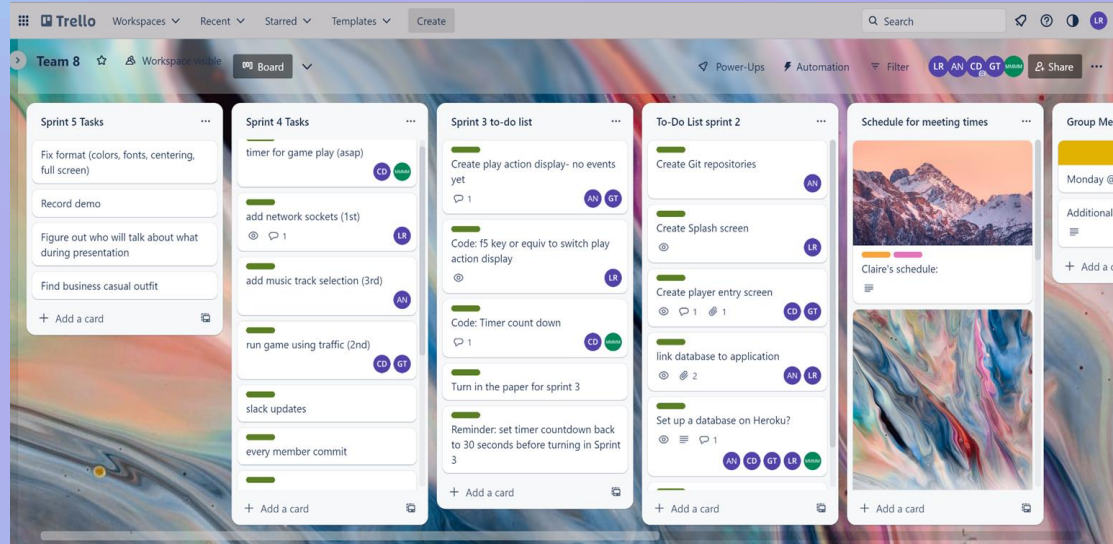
Trello Workspaces Recent Starred Templates Create

Search

LR

Team 8 Workspace visible Board

Power-Ups Automation Filter LR AN CD GT MMM Share

Sprint 5 Tasks

Fix format (colors, fonts, centering, full screen)

Record demo

Figure out who will talk about what during presentation

Find business casual outfit

+ Add a card

Sprint 4 Tasks

timer for game play (asap)

CD MMM

add network sockets (1st)

1 LR

add music track selection (3rd)

AN

run game using traffic (2nd)

CD GT

slack updates

every member commit

+ Add a card

Sprint 3 to-do list

Create play action display- no events yet

1 AN GT

Code: f5 key or equiv to switch play action display

LR

Code: Timer count down

1 CD MMM

Turn in the paper for sprint 3

Reminder: set timer countdown back to 30 seconds before turning in Sprint 3

+ Add a card

To-Do List sprint 2

Create Git repositories

AN

Create Splash screen

LR

Create player entry screen

1 1 CD GT

link database to application

2 AN LR

Set up a database on Heroku?

1

AN CD GT LR MMM

+ Add a card

Schedule for meeting times

Claire's schedule:

+ Add a card

Group Me

Monday @

Additional

+ Add a